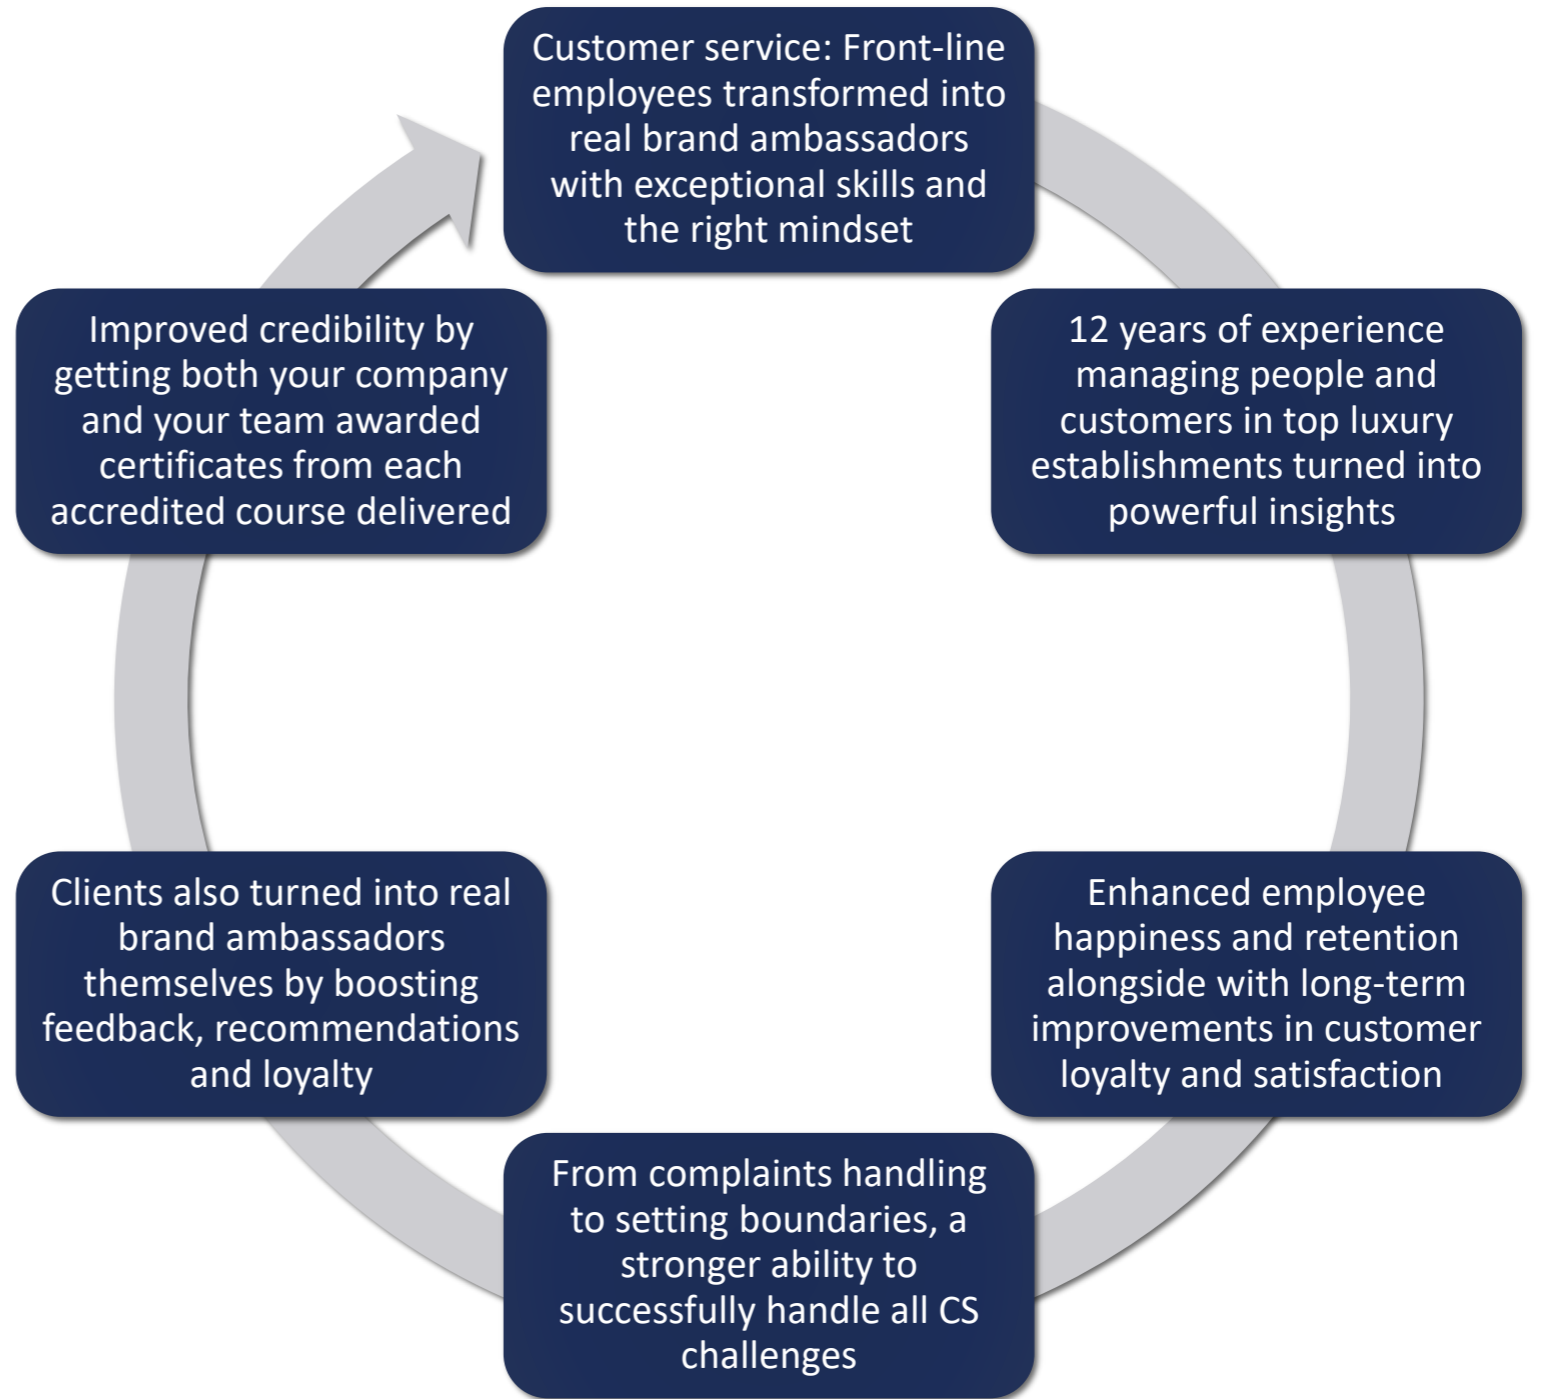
Customer service: Front-line employees transformed into real brand ambassadors with exceptional skills and the right mindset

12 years of experience managing people and customers in top luxury establishments turned into powerful insights

Enhanced employee happiness and retention alongside with long-term improvements in customer loyalty and satisfaction

From complaints handling to setting boundaries, a stronger ability to successfully handle all CS challenges

Clients also turned into real brand ambassadors themselves by boosting feedback, recommendations and loyalty

Improved credibility by getting both your company and your team awarded certificates from each accredited course delivered